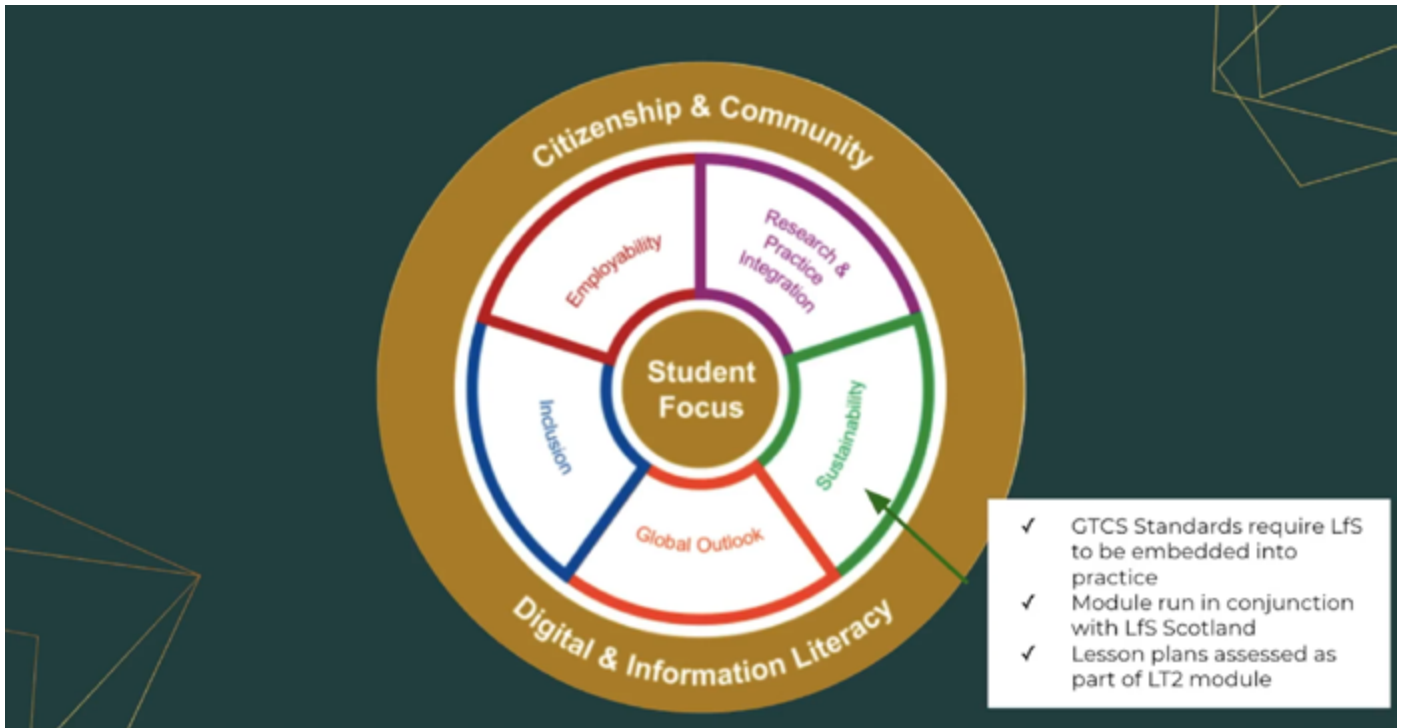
Citizenship & Community

Employability

Research & Practice Integration

Inclusion

Student Focus

Sustainability

Global Outlook

Digital & Information Literacy

✓ GTCS Standards require LfS to be embedded into practice
✓ Module run in conjunction with LfS Scotland
✓ Lesson plans assessed as part of LT2 module